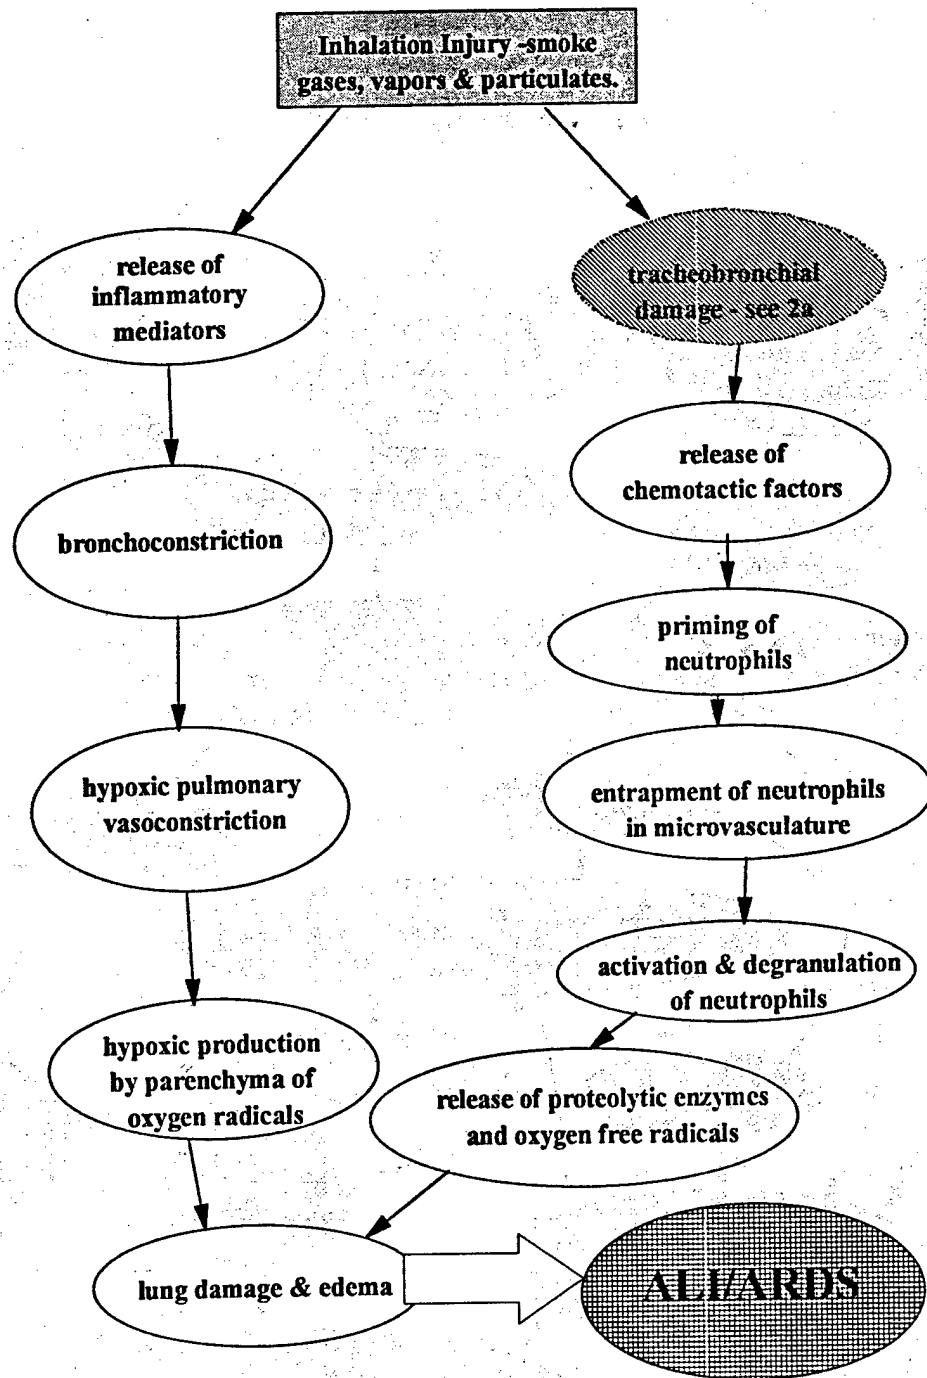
Inhalation Injury -smoke gases, vapors & particulates.

release of inflammatory mediators

bronchoconstriction

hypoxic pulmonary vasoconstriction

hypoxic production by parenchyma of oxygen radicals

tracheobronchial damage - see 2a

release of chemotactic factors

priming of neutrophils

entrapment of neutrophils in microvasculature

activation & degranulation of neutrophils

release of proteolytic enzymes and oxygen free radicals

lung damage & edema

ALI/ARDS